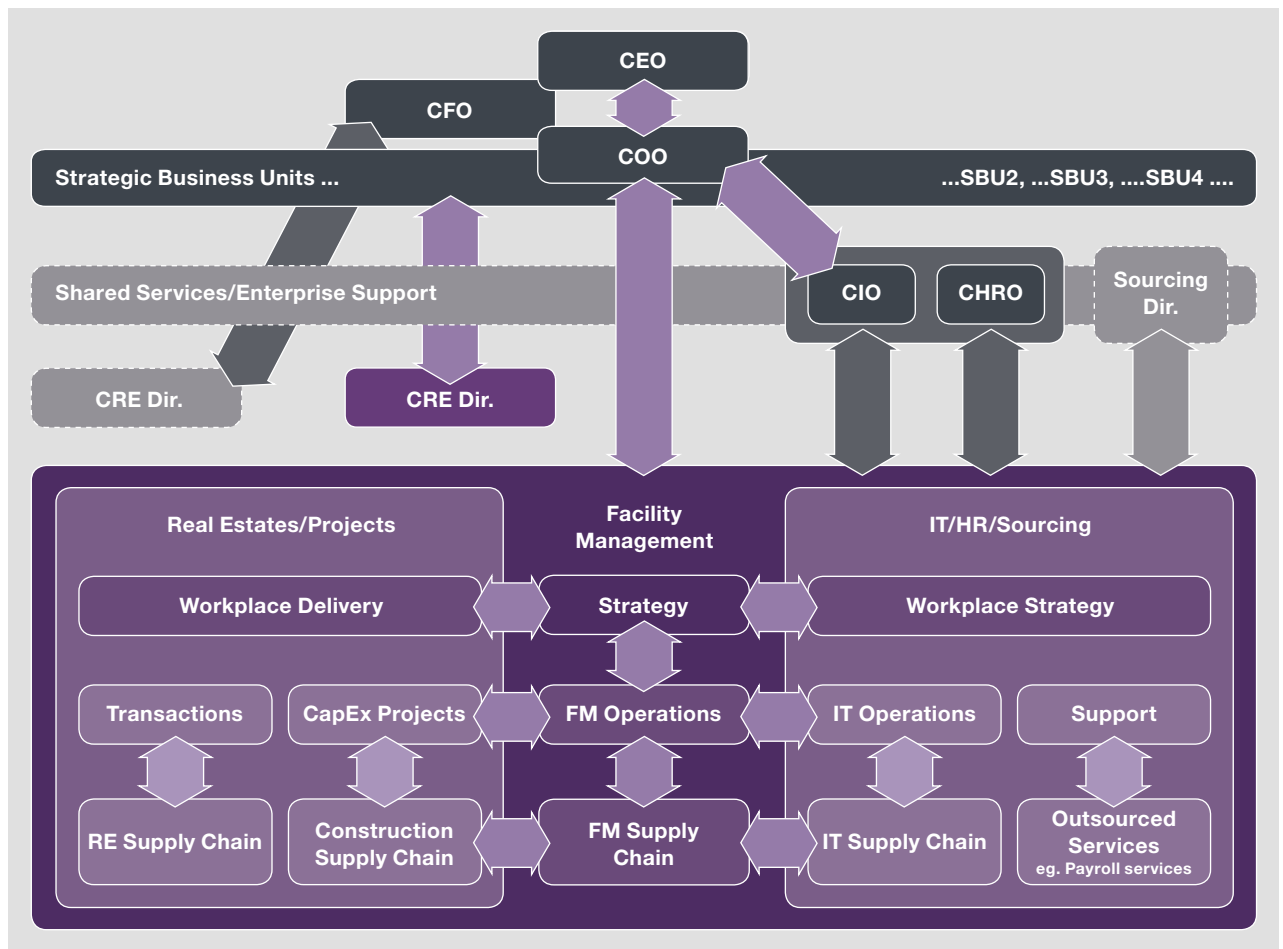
CEO

CFO

COO

Strategic Business Units ...

...SBU2, ...SBU3, ....SBU4 ....

Shared Services/Enterprise Support

CIO

CHRO

Sourcing Dir.

CRE Dir.

CRE Dir.

Real Estates/Projects

Facility Management

IT/HR/Sourcing

Workplace Delivery

Strategy

Workplace Strategy

Transactions

CapEx Projects

FM Operations

IT Operations

Support

RE Supply Chain

Construction Supply Chain

FM Supply Chain

IT Supply Chain

Outsourced Services
eg. Payroll services